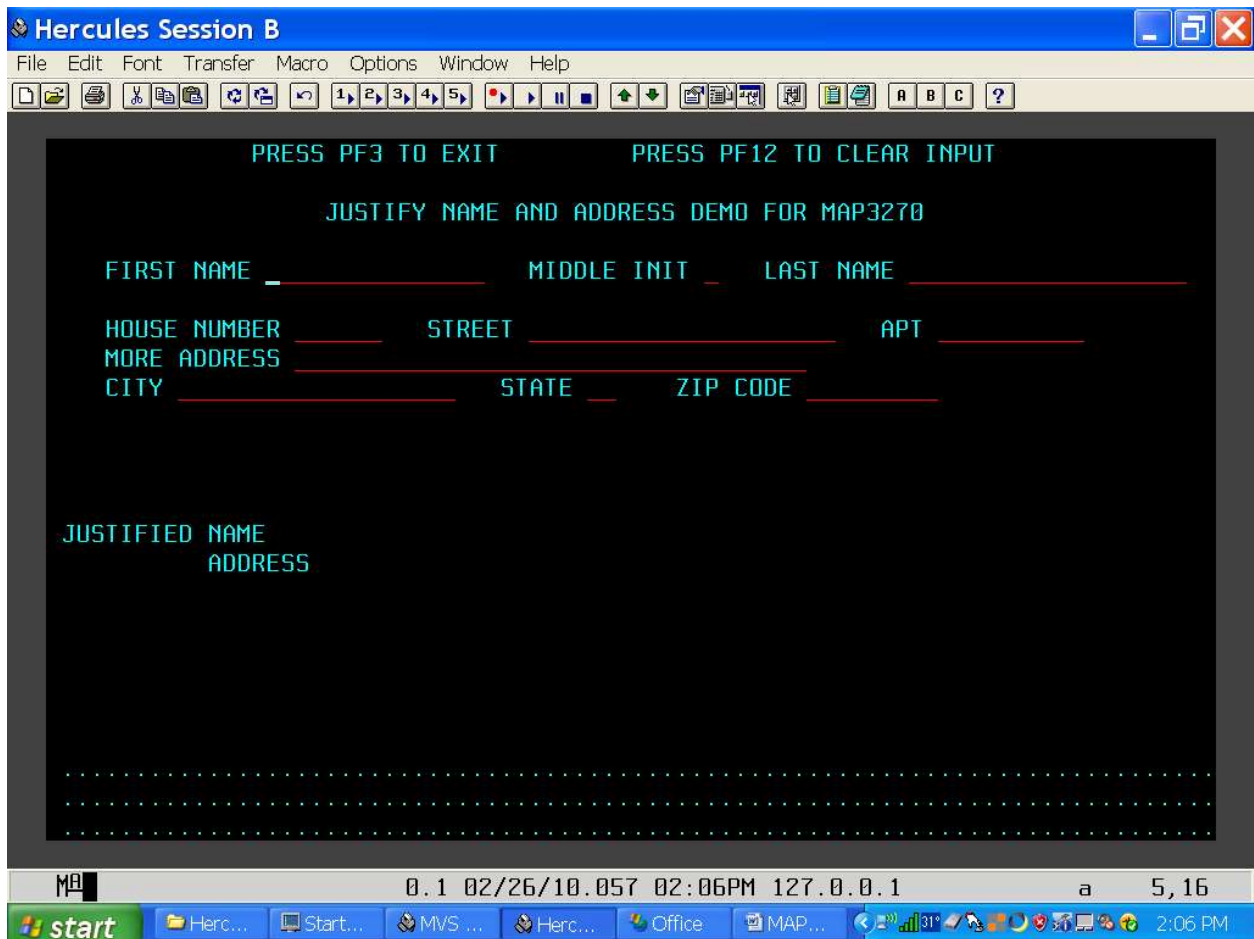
Hercules Session B

File Edit Font Transfer Macro Options Window Help

A B C ?

PRESS PF3 TO EXIT PRESS PF12 TO CLEAR INPUT

JUSTIFY NAME AND ADDRESS DEMO FOR MAP3270

FIRST NAME MIDDLE INIT LAST NAME

HOUSE NUMBER STREET APT
MORE ADDRESS
CITY STATE ZIP CODE

JUSTIFIED NAME
ADDRESS

MA 0.1 02/26/10.057 02:06PM 127.0.0.1 a 5,16

start Herc... Start... MVS ... Herc... Office MAP... 2:06 PM